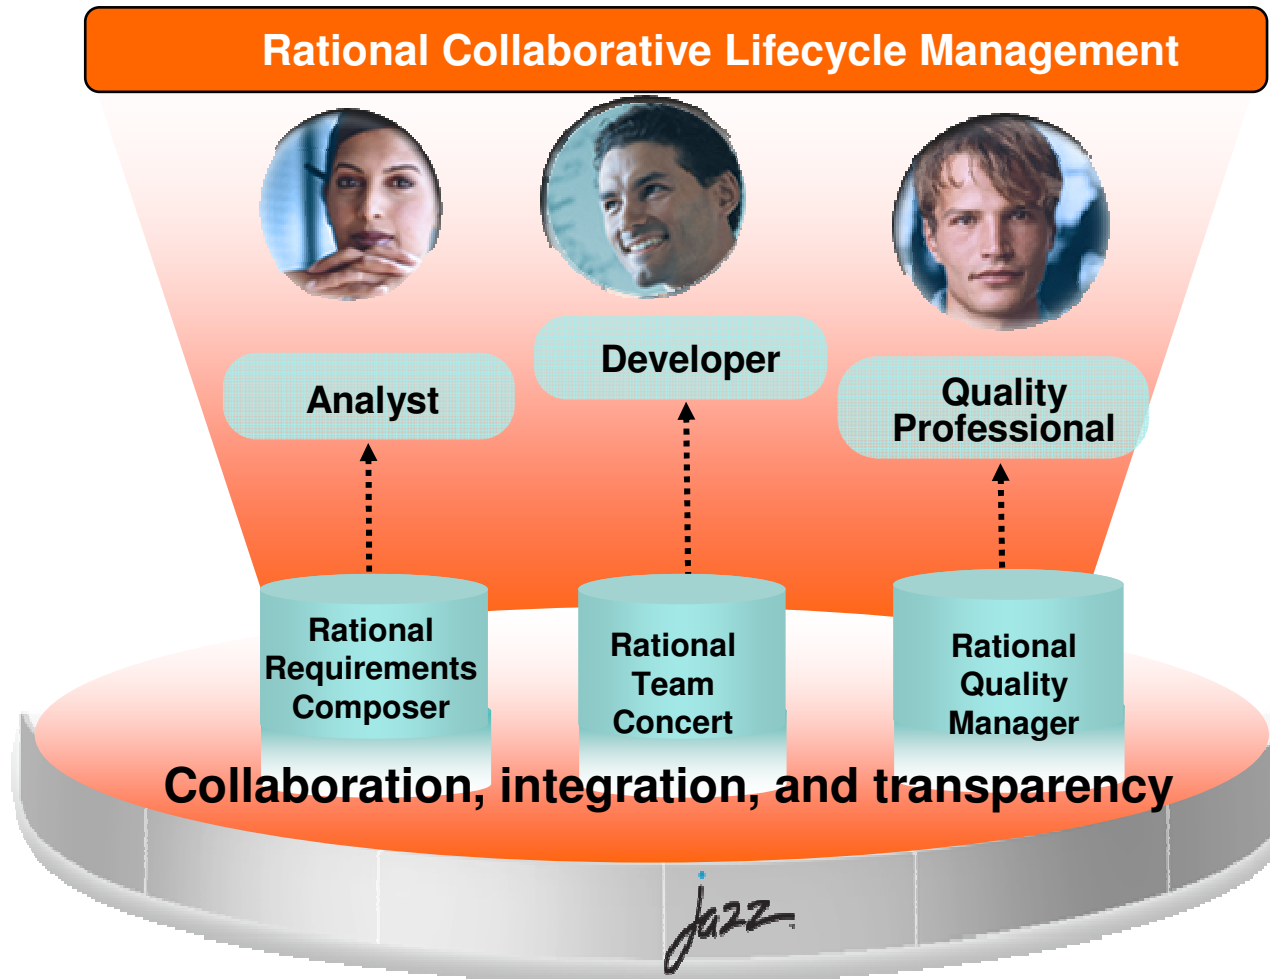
Rational Collaborative Lifecycle Management

Analyst

Developer

Quality Professional

Rational Requirements Composer

Rational Team Concert

Rational Quality Manager

Collaboration, integration, and transparency

jazz